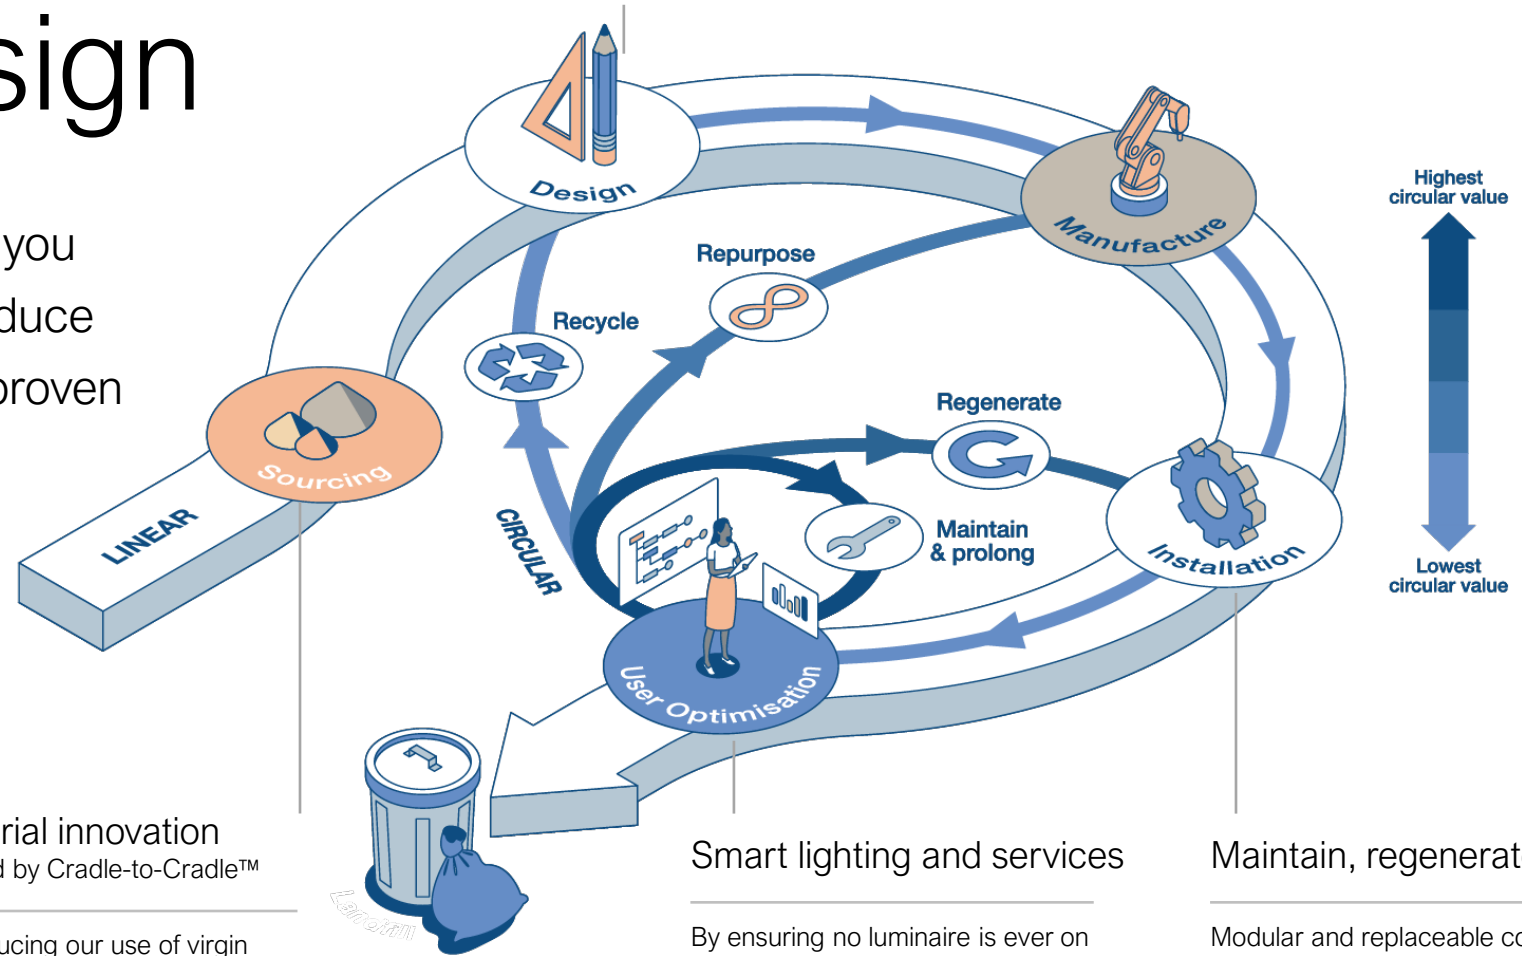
sign

you
duce
proven

Design
Manufacture
Repurpose
Recycle
Regenerate
Sourcing
LINEAR
CIRCULAR
Maintain & prolong
Installation
User Optimisation
Landfill

Highest circular value
Lowest circular value

rial innovation
d by Cradle-to-Cradle™

ucing our use of virgin

Smart lighting and services

By ensuring no luminaire is ever on

Maintain, regenerat

Modular and replaceable co